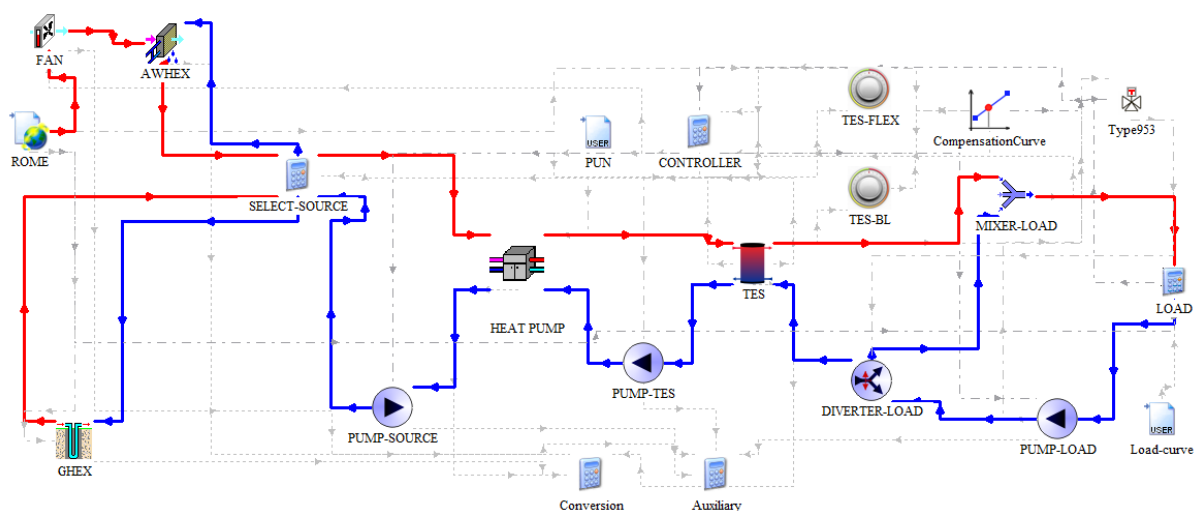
FAN
AWHEX
ROME
USER
PUN
CONTROLLER
TES-FLEX
CompensationCurve
Type953
SELECT-SOURCE
TES-BL
MIXER-LOAD
TES
HEAT PUMP
LOAD
PUMP-TES
DIVERTER-LOAD
PUMP-SOURCE
PUMP-LOAD
USER
Load-curve
GHEX
Conversion
Auxiliary